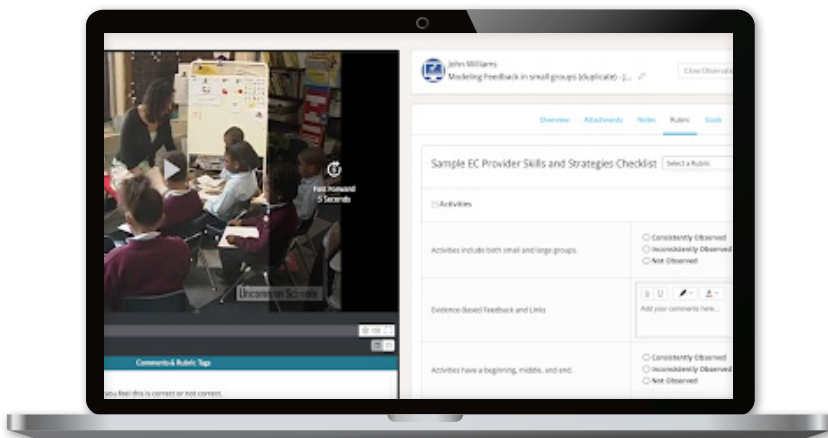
Fast Forward
5 Seconds

Uncommon Schools

Comments & Rubric Tags

you feel this is correct or not correct.

John Williams
Modeling Feedback in small groups (duplicate) - [...]

Close Observati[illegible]

Overview Attachments Notes Rubric Goals

Sample EC Provider Skills and Strategies Checklist

Select a Rubric

Activities

Activities include both small and large groups.

Consistently Observed
Inconsistently Observed
Not Observed

Evidence-Based Feedback and Links

B U

Add your comments here...

Activities have a beginning, middle, and end.

Consistently Observed
Inconsistently Observed
Not Observed